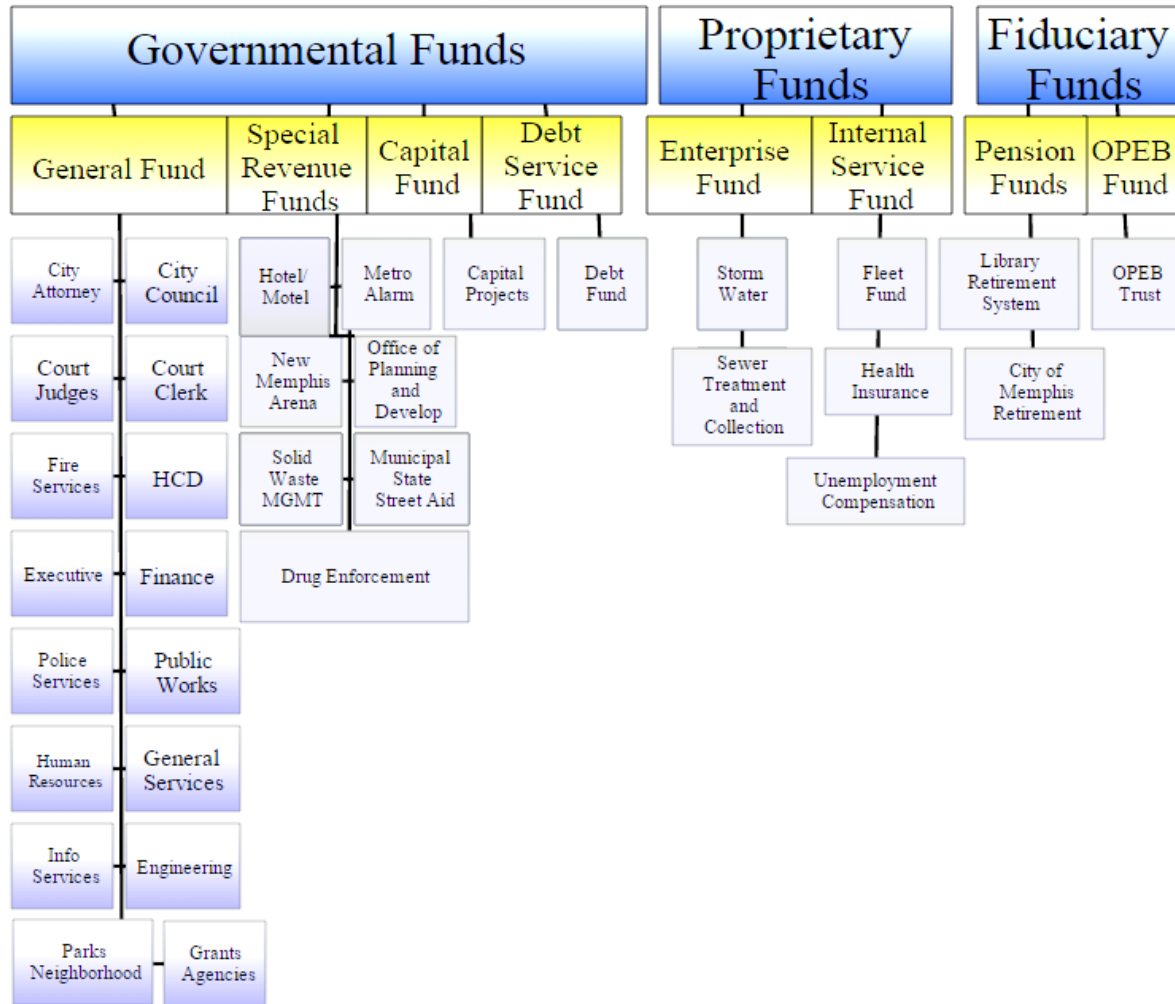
Governmental Funds

Proprietary Funds

Fiduciary Funds

General Fund

Special Revenue Funds

Capital Fund

Debt Service Fund

Enterprise Fund

Internal Service Fund

Pension Funds

OPEB Fund

City Attorney

City Council

Court Judges

Court Clerk

Fire Services

HCD

Executive

Finance

Police Services

Public Works

Human Resources

General Services

Info Services

Engineering

Parks Neighborhood

Grants Agencies

Hotel/ Motel

Metro Alarm

New Memphis Arena

Office of Planning and Develop

Solid Waste MGMT

Municipal State Street Aid

Drug Enforcement

Capital Projects

Debt Fund

Storm Water

Sewer Treatment and Collection

Fleet Fund

Health Insurance

Unemployment Compensation

Library Retirement System

City of Memphis Retirement

OPEB Trust